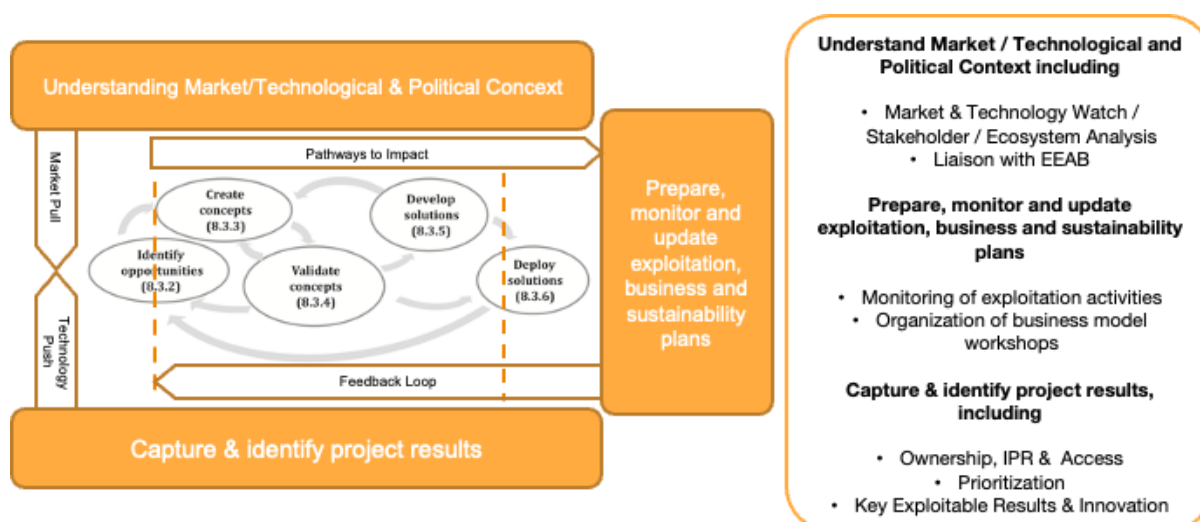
Understanding Market/Technological & Political Concext

Market Pull

Technology Push

Pathways to Impact

Create concepts (8.3.3)

Develop solutions (8.3.5)

Identify opportunities (8.3.2)

Validate concepts (8.3.4)

Deploy solutions (8.3.6)

Feedback Loop

Prepare, monitor and update exploitation, business and sustainability plans

Capture & identify project results

Understand Market / Technological and Political Context including

• Market & Technology Watch / Stakeholder / Ecosystem Analysis
• Liaison with EEAB

Prepare, monitor and update exploitation, business and sustainability plans

• Monitoring of exploitation activities
• Organization of business model workshops

Capture & identify project results, including

• Ownership, IPR & Access
• Prioritization
• Key Exploitable Results & Innovation